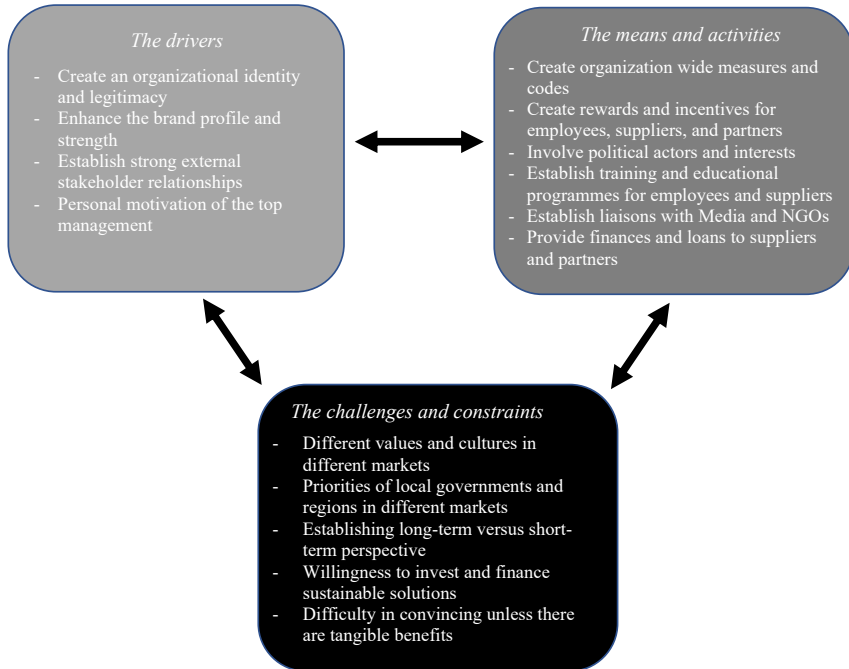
The drivers

- Create an organizational identity and legitimacy
- Enhance the brand profile and strength
- Establish strong external stakeholder relationships
- Personal motivation of the top management

The means and activities

- Create organization wide measures and codes
- Create rewards and incentives for employees, suppliers, and partners
- Involve political actors and interests
- Establish training and educational programmes for employees and suppliers
- Establish liaisons with Media and NGOs
- Provide finances and loans to suppliers and partners

The challenges and constraints

- Different values and cultures in different markets
- Priorities of local governments and regions in different markets
- Establishing long-term versus short-term perspective
- Willingness to invest and finance sustainable solutions
- Difficulty in convincing unless there are tangible benefits